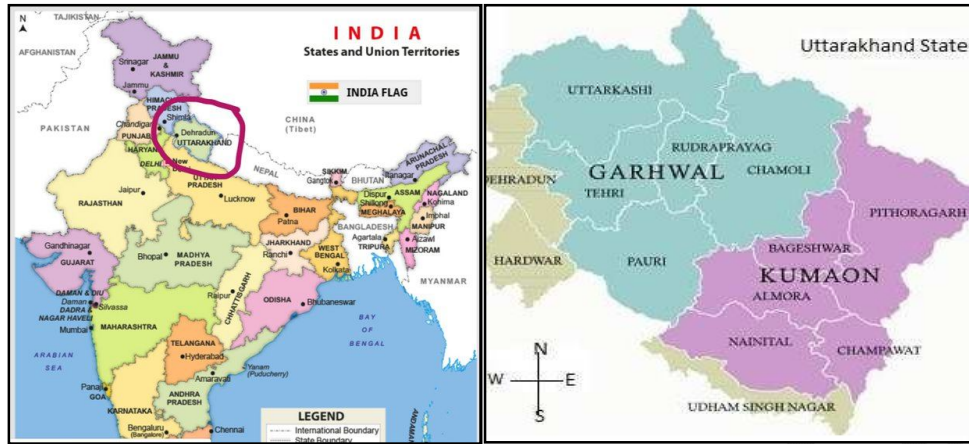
TAJIKISTAN
N
AFGHANISTAN
INDIA
States and Union Territories
INDIA FLAG
JAMMU & KASHMIR
Srinagar
Jammu
HIMACHAL PRADESH
Shimla
Chandigarh
PUNJAB
Dehradun
UTTARAKHAND
HARYANA
DELHI
New Delhi
PAKISTAN
CHINA (Tibet)
NEPAL
UTTAR PRADESH
Lucknow
Jaipur
RAJASTHAN
SIKKIM
Gangtok
BHUTAN
Itanagar
ARUNACHAL PRADESH
ASSAM
Dispur
Shillong
MEGHALAYA
NAGALAND
Kohima
Imphal
MANIPUR
Agartala
TRIPURA
Aizawl
MIZORAM
BANGLADESH
BIHAR
Patna
JHARKHAND
Ranchi
WEST BENGAL
Kolkata
Gandhinagar
GUJARAT
Bhopal
MADHYA PRADESH
Raipur
CHHATTISGARH
ODISHA
Bhubaneswar
MYANMAR
DAMAN & DIU
Daman
DADRA & NAGAR HAVELI
Silvassa
Mumbai
MAHARASHTRA
TELANGANA
Hyderabad
Yanam (Puducherry)
Amaravati
BAY OF BENGAL
ARABIAN SEA
Panaji
GOA
KARNATAKA
ANDHRA PRADESH
Bengaluru (Bangalore)
Chennai
LEGEND
International Boundary
State Boundary

Uttarakhand State
UTTARKASHI
RUDRAPRAYAG
CHAMOLI
GARHWAL
DEHRADUN
TEHRI
PITHORAGARH
HARDWAR
PAURI
BAGESHWAR
KUMAON
ALMORA
NAINITAL
CHAMPAWAT
N
W
E
S
UDHAM SINGH NAGAR